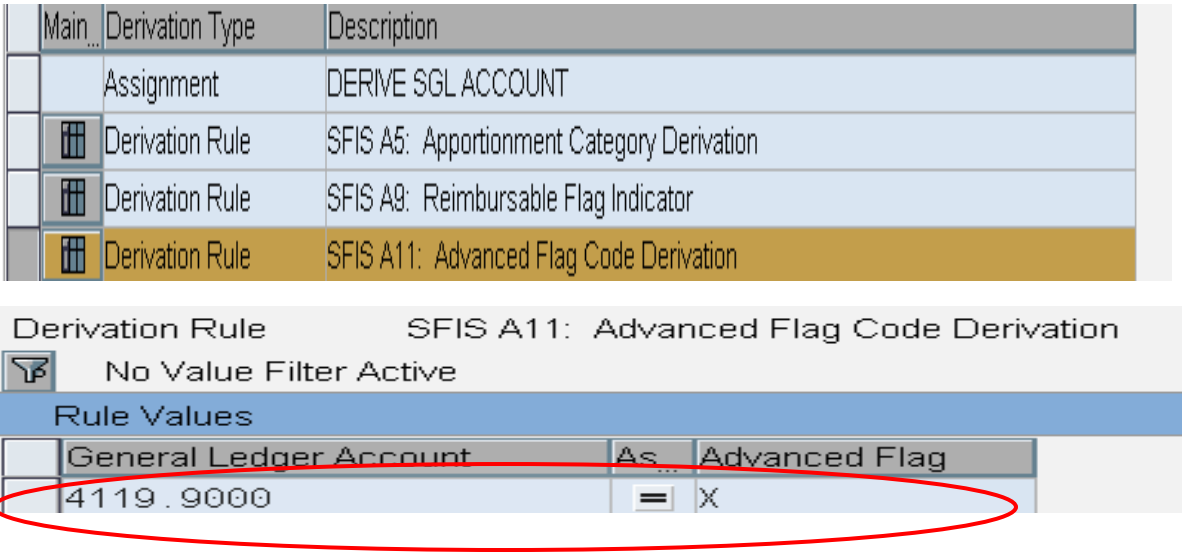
| Main... | Derivation Type | Description |
|---|---|---|
| | Assignment | DERIVE SGL ACCOUNT |
| | Derivation Rule | SFIS A5: Apportionment Category Derivation |
| | Derivation Rule | SFIS A9: Reimbursable Flag Indicator |
| | Derivation Rule | SFIS A11: Advanced Flag Code Derivation |

Derivation Rule SFIS A11: Advanced Flag Code Derivation

No Value Filter Active

Rule Values

| General Ledger Account | As... | Advanced Flag |
|---|---|---|
| 4119.9000 | = | X |